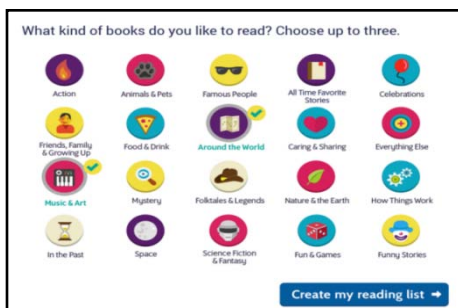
What kind of books do you like to read? Choose up to three.

Action
Animals & Pets
Famous People
All Time Favorite Stories
Celebrations

Friends, Family & Growing Up
Food & Drink
Around the World
Caring & Sharing
Everything Else

Music & Art
Mystery
Folktales & Legends
Nature & the Earth
How Things Work

In the Past
Space
Science Fiction & Fantasy
Fun & Games
Funny Stories

Create my reading list ➔